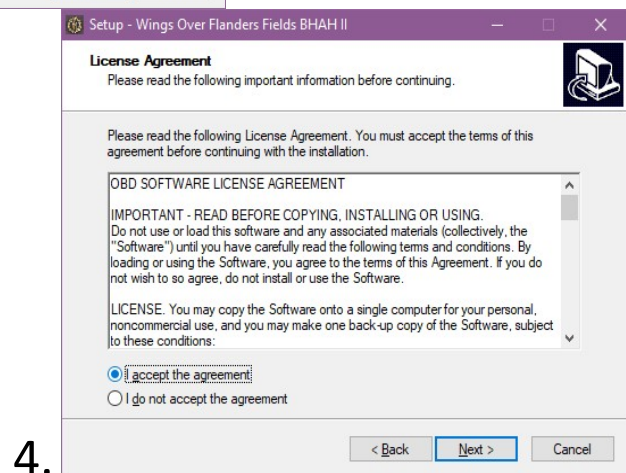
Setup - Wings Over Flanders Fields BHAH II

License Agreement
Please read the following important information before continuing.

Please read the following License Agreement. You must accept the terms of this agreement before continuing with the installation.

OBD SOFTWARE LICENSE AGREEMENT

IMPORTANT - READ BEFORE COPYING, INSTALLING OR USING.
Do not use or load this software and any associated materials (collectively, the "Software") until you have carefully read the following terms and conditions. By loading or using the Software, you agree to the terms of this Agreement. If you do not wish to so agree, do not install or use the Software.

LICENSE. You may copy the Software onto a single computer for your personal, noncommercial use, and you may make one back-up copy of the Software, subject to these conditions:

I accept the agreement
I do not accept the agreement

4.

< Back
Next >
Cancel